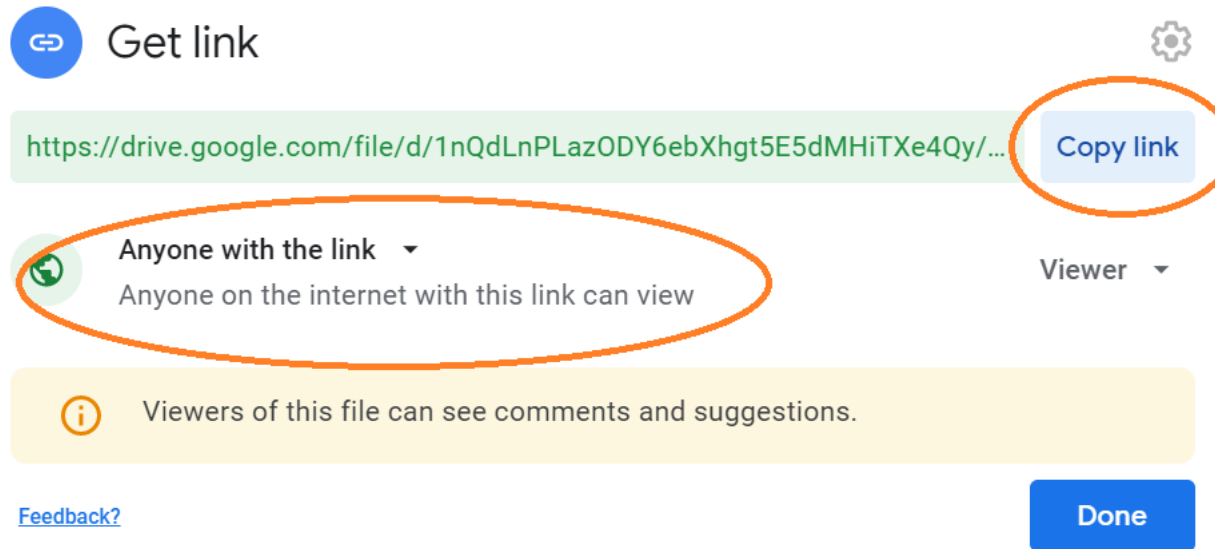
Get link

https://drive.google.com/file/d/1nQdLnPLazODY6ebXhgt5E5dMHiTXe4Qy/...

Copy link

Anyone with the link

Anyone on the internet with this link can view

Viewer

Viewers of this file can see comments and suggestions.

Feedback?

Done